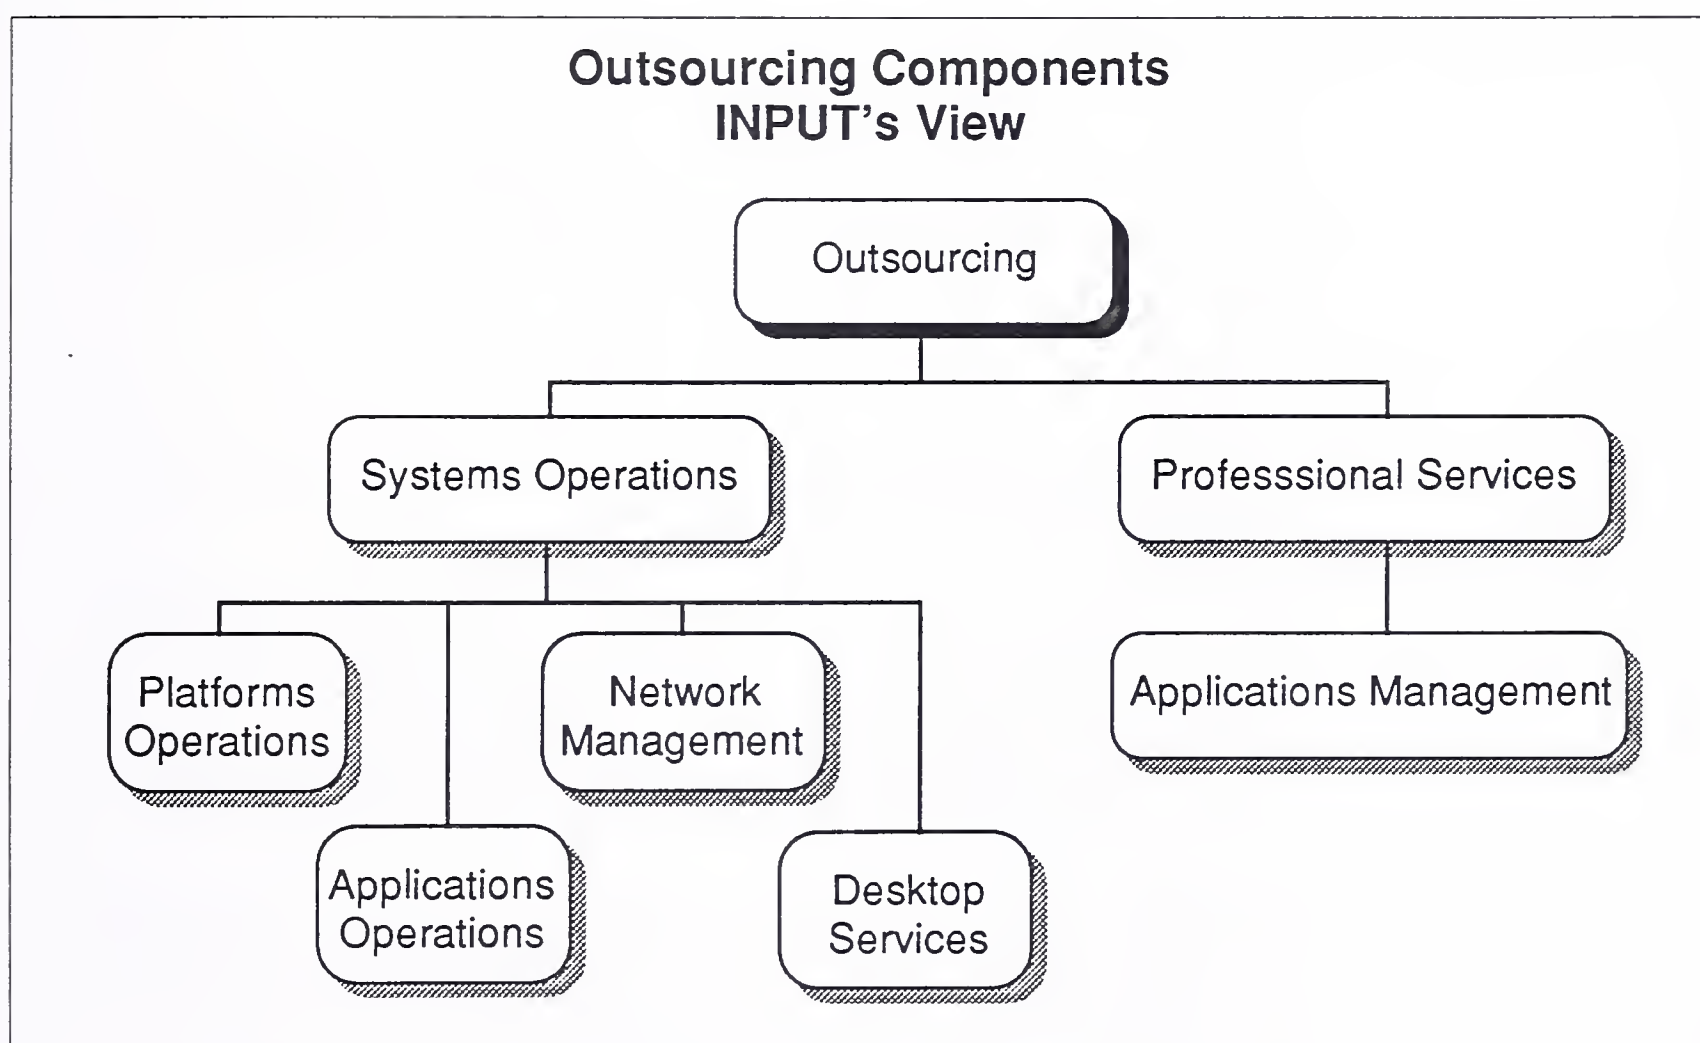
Outsourcing Components
INPUT's View

Outsourcing

Systems Operations

Professsional Services

Platforms Operations

Network Management

Applications Management

Applications Operations

Desktop Services